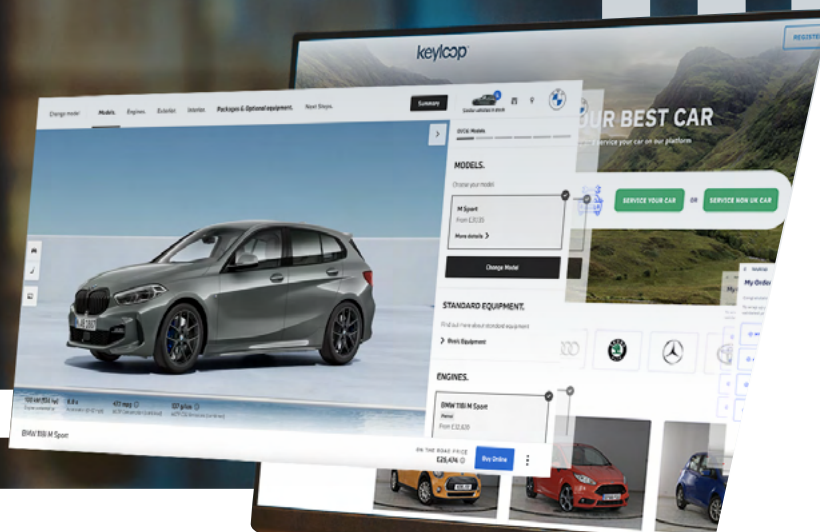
keyloop

REGISTE

UR BEST CAR

service your car on our platform

SERVICE YOUR CAR

OR

SERVICE NON UK CAR

Change model

Models

Engines

Exterior

Interior

Packages & Optional equipment

Next Steps

Summary

MODELS.

Choose your model

M Sport

From £30,130

More details

Change Model

STANDARD EQUIPMENT.

Find out more about standard equipment

Work Equipment

ENGINES.

BMW 118i M Sport

Petrol

From £32,620

BMW 118i M Sport

ON THE ROAD PRICE

£28,474

Buy Online

My Order